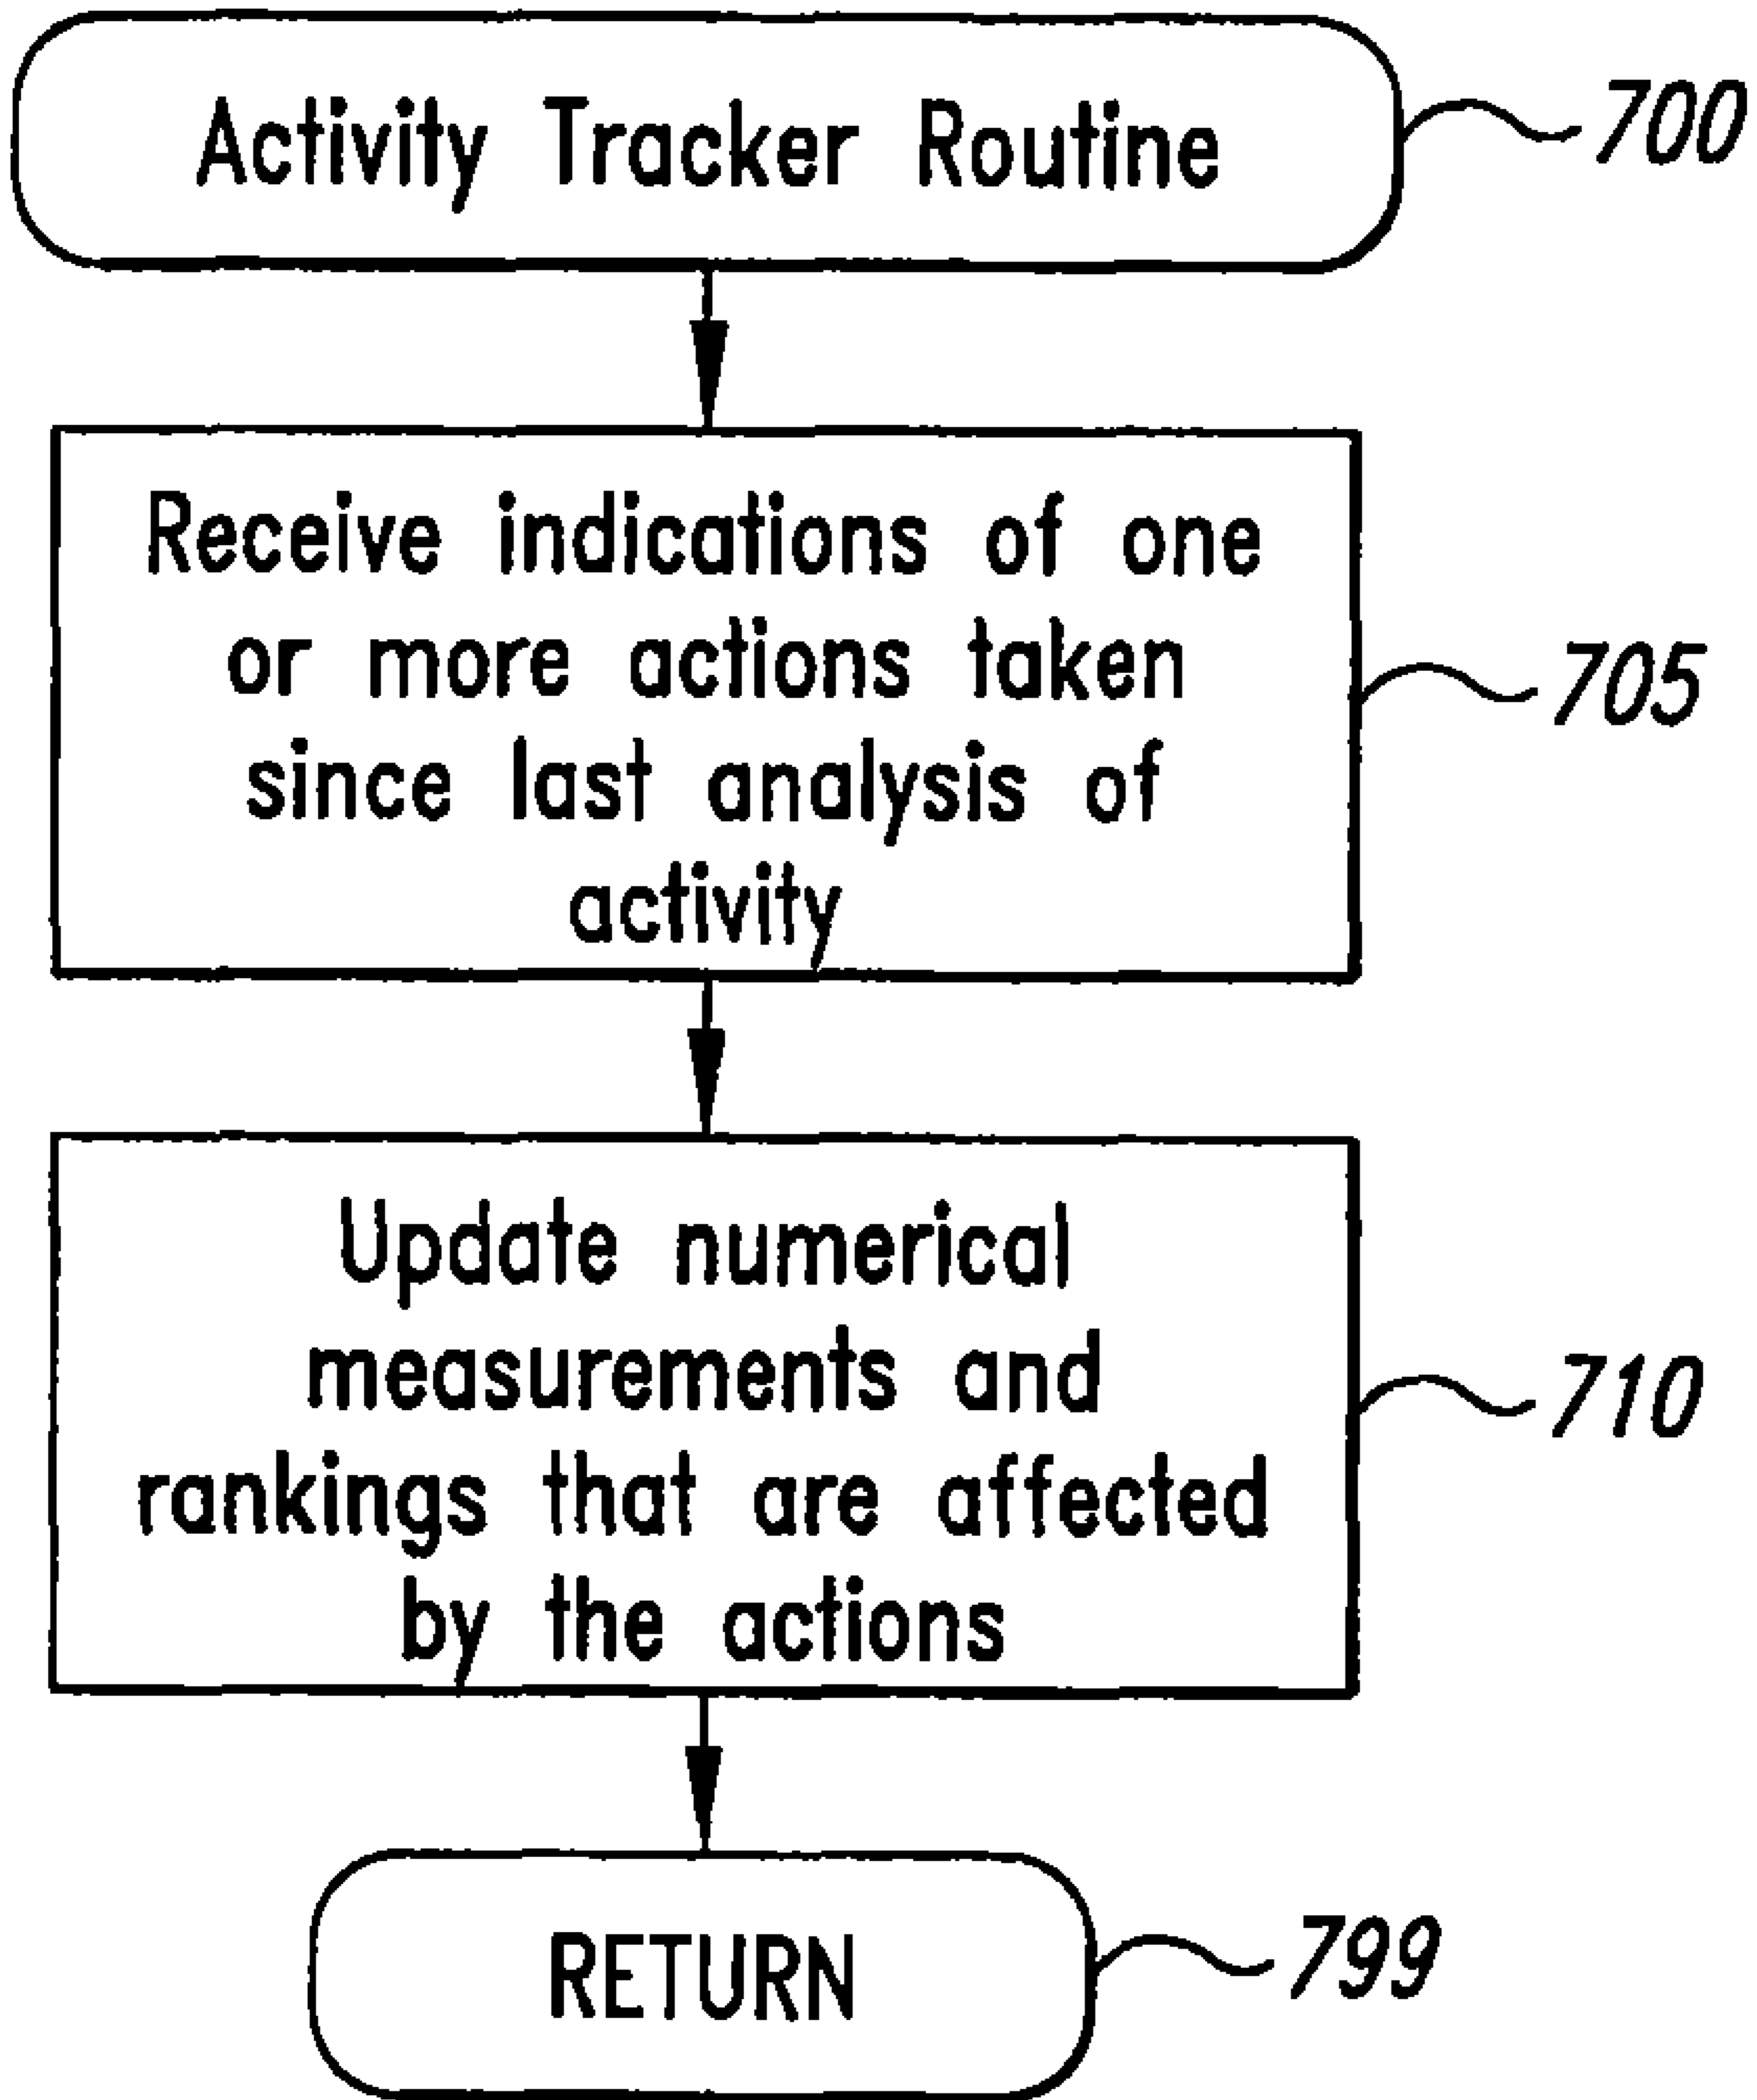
Activity Tracker Routine

700

Receive indications of one or more actions taken since last analysis of activity

705

Update numerical measurements and rankings that are affected by the actions

710

RETURN

799